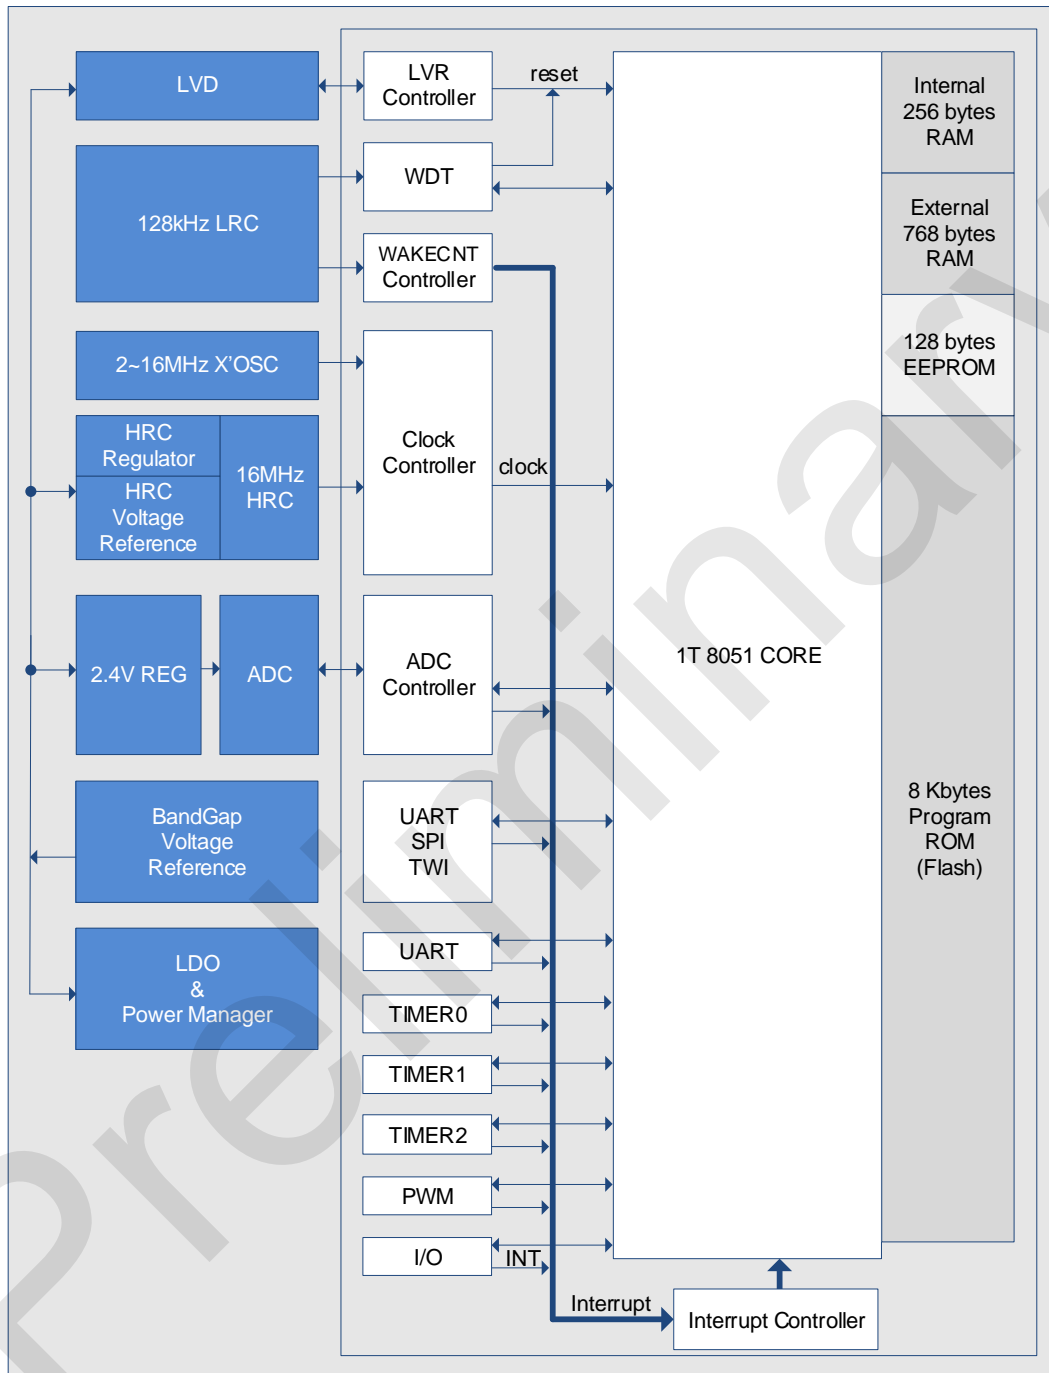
LVD

128kHz LRC

2~16MHz X'OSC

HRC Regulator

HRC Voltage Reference

16MHz HRC

2.4V REG

ADC

BandGap Voltage Reference

LDO & Power Manager

LVR Controller

reset

WDT

WAKECNT Controller

Clock Controller

clock

ADC Controller

UART SPI TWI

UART

TIMER0

TIMER1

TIMER2

PWM

I/O

INT

Interrupt

Interrupt Controller

1T 8051 CORE

Internal 256 bytes RAM

External 768 bytes RAM

128 bytes EEPROM

8 Kbytes Program ROM (Flash)

Preliminary